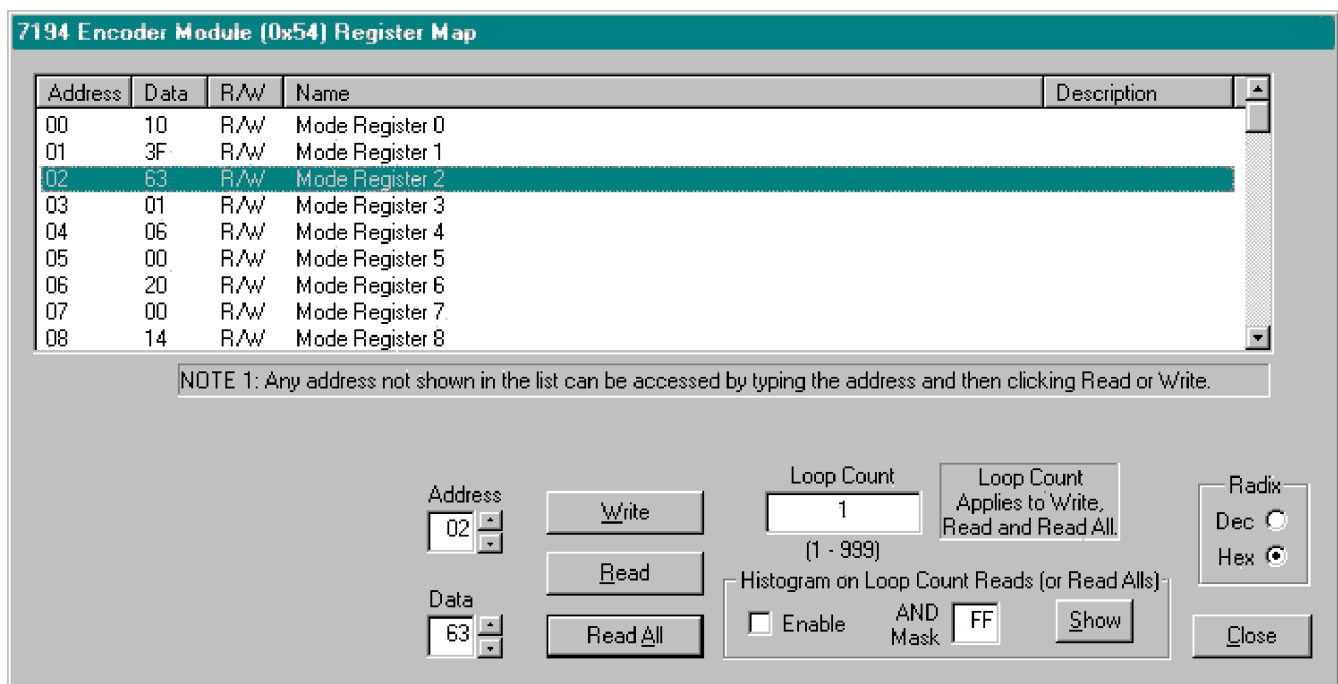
7194 Encoder Module (0x54) Register Map

| Address | Data | R/W | Name | Description |
|---|---|---|---|---|
| 00 | 10 | R/W | Mode Register 0 | |
| 01 | 3F | R/W | Mode Register 1 | |
| 02 | 63 | R/W | Mode Register 2 | |
| 03 | 01 | R/W | Mode Register 3 | |
| 04 | 06 | R/W | Mode Register 4 | |
| 05 | 00 | R/W | Mode Register 5 | |
| 06 | 20 | R/W | Mode Register 6 | |
| 07 | 00 | R/W | Mode Register 7 | |
| 08 | 14 | R/W | Mode Register 8 | |

NOTE 1: Any address not shown in the list can be accessed by typing the address and then clicking Read or Write.

Address
02

Data
63

Write

Read

Read All

Loop Count
1
(1 - 999)

Loop Count Applies to Write, Read and Read All.

Histogram on Loop Count Reads (or Read Alls)
Enable
AND Mask
FF
Show

Radix
Dec
Hex

Close